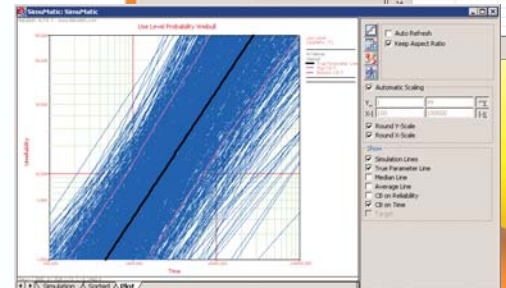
SimuMatic: SimuMatic

Use Level Probability Weibull

Unreliability

Time

Auto Refresh
Keep Aspect Ratio

Automatic Scaling

Round Y-Scale
Round X-Scale

Show
Simulation Lines
True Parameter Line
Median Line
Average Line
CB on Reliability
CB on Time
Target

Simulation
Sorted
Plot